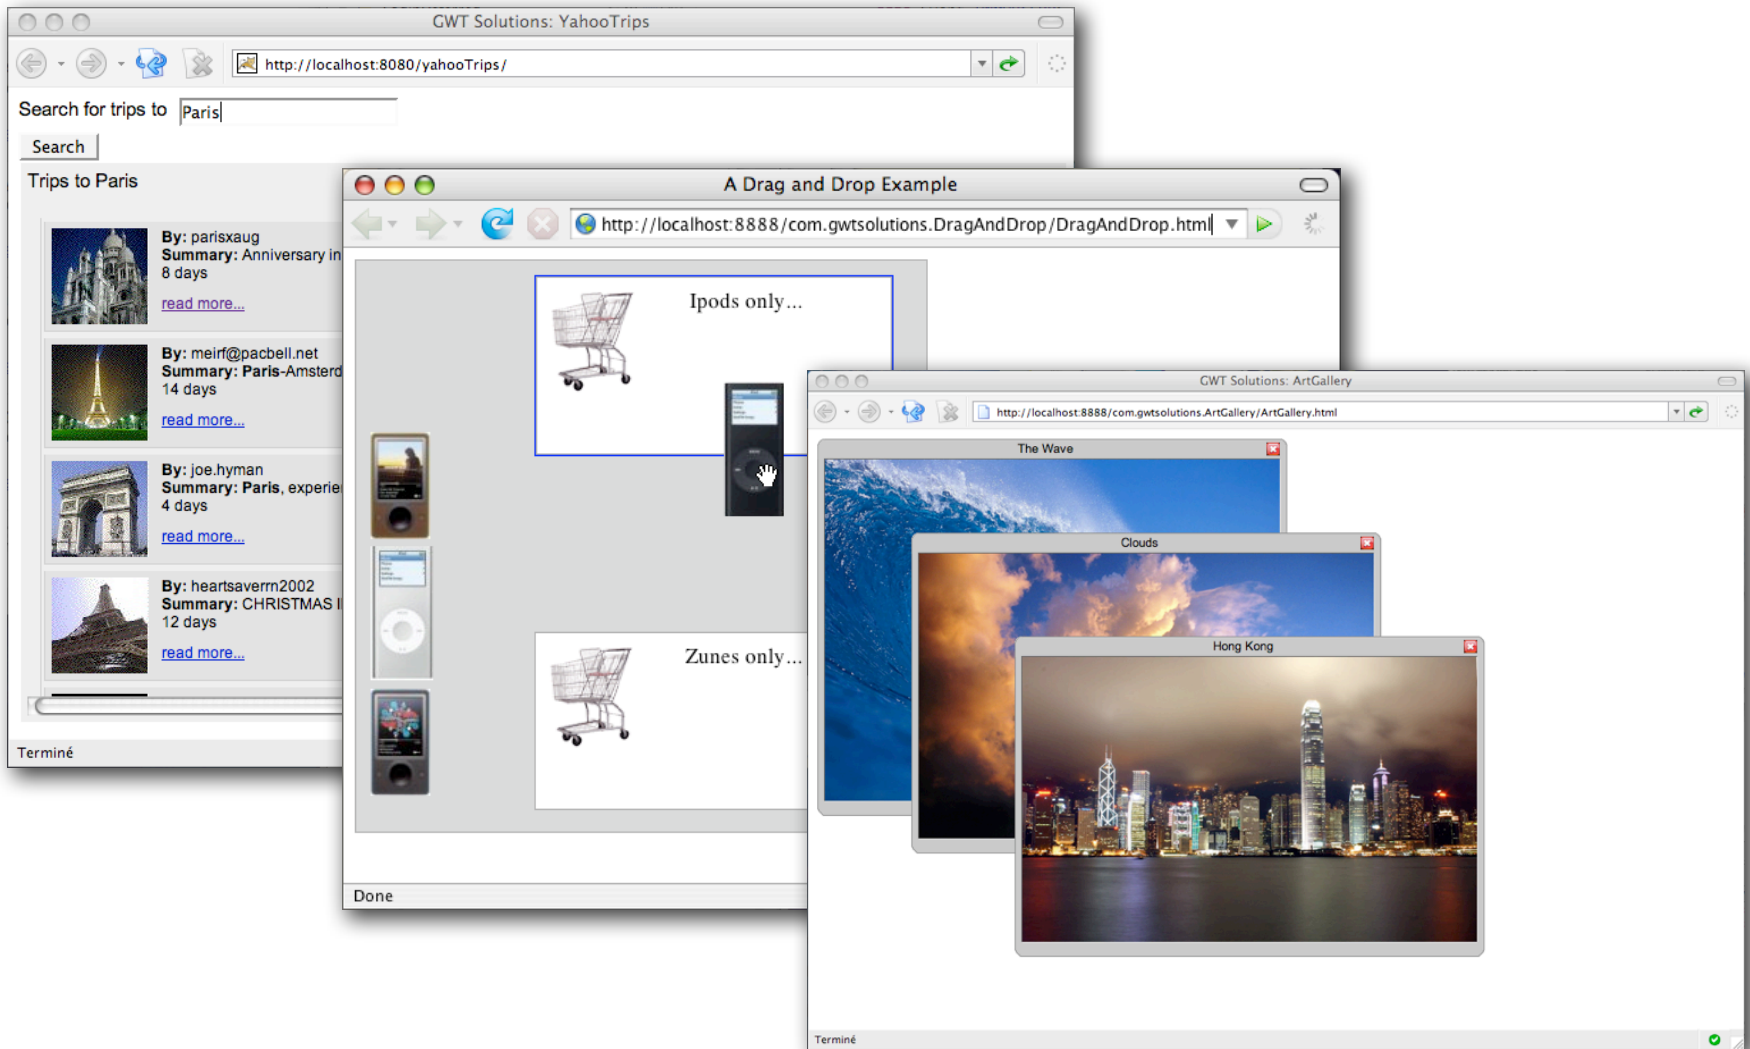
GWT Solutions: YahooTrips

http://localhost:8080/yahooTrips/

Search for trips to Paris

Search

Trips to Paris

By: parisxaug
Summary: Anniversary in
8 days
read more...

By: meirf@pacbell.net
Summary: Paris-Amsterd
14 days
read more...

By: joe.hyman
Summary: Paris, experie
4 days
read more...

By: heartsaverrn2002
Summary: CHRISTMAS I
12 days
read more...

Terminé

A Drag and Drop Example

http://localhost:8888/com.gwtsolutions.DragAndDrop/DragAndDrop.html

Ipods only...

Zunes only...

Done

GWT Solutions: ArtGallery

http://localhost:8888/com.gwtsolutions.ArtGallery/ArtGallery.html

The Wave

Clouds

Hong Kong

Terminé